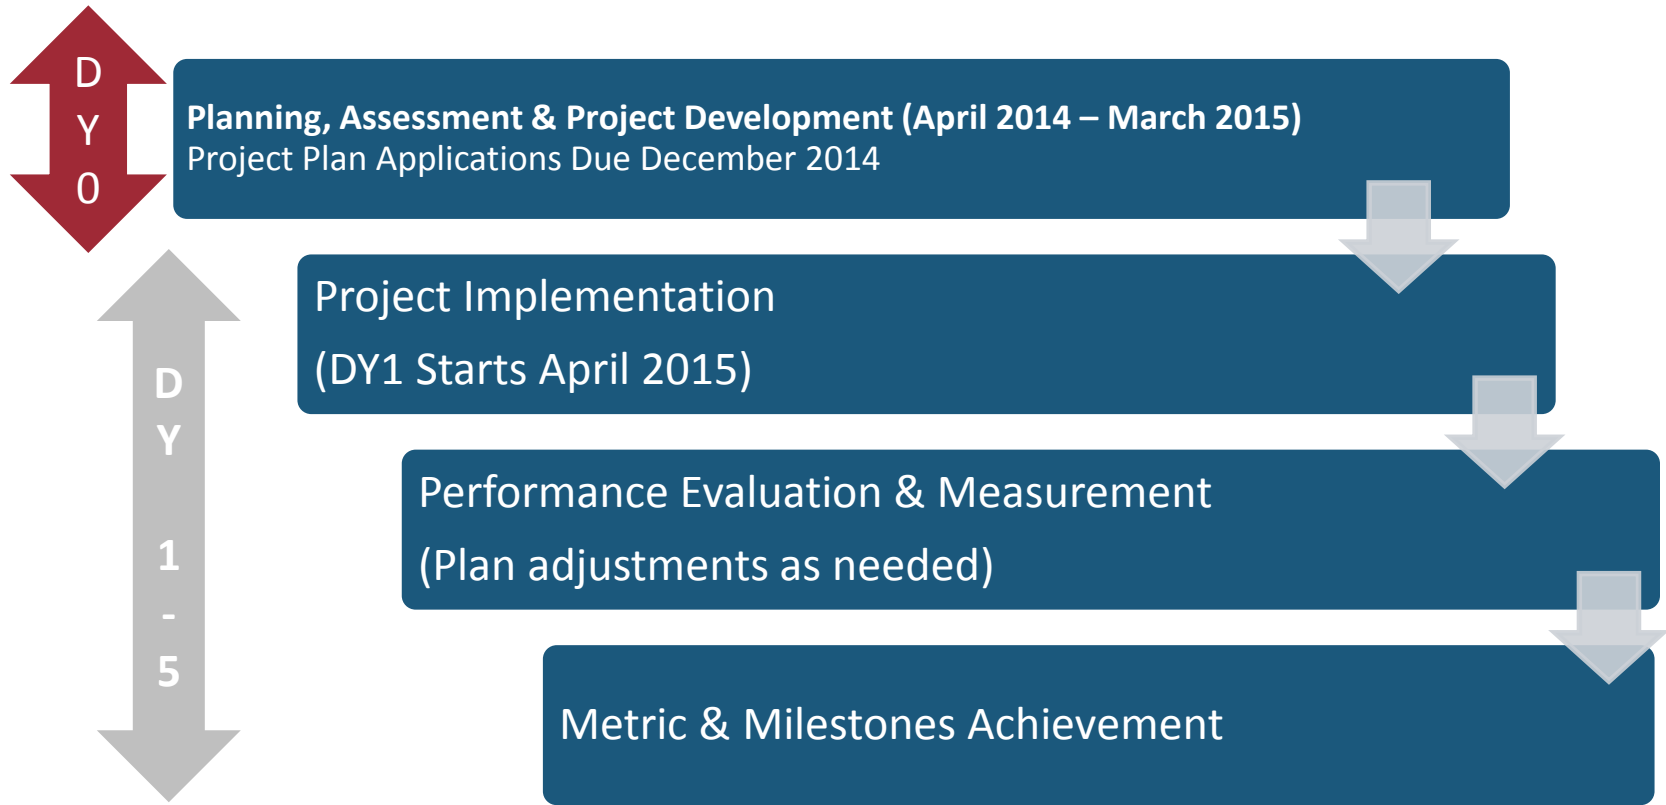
D
Y
0

Planning, Assessment & Project Development (April 2014 – March 2015)
Project Plan Applications Due December 2014

D
Y
1
-
5

Project Implementation
(DY1 Starts April 2015)

Performance Evaluation & Measurement
(Plan adjustments as needed)

Metric & Milestones Achievement